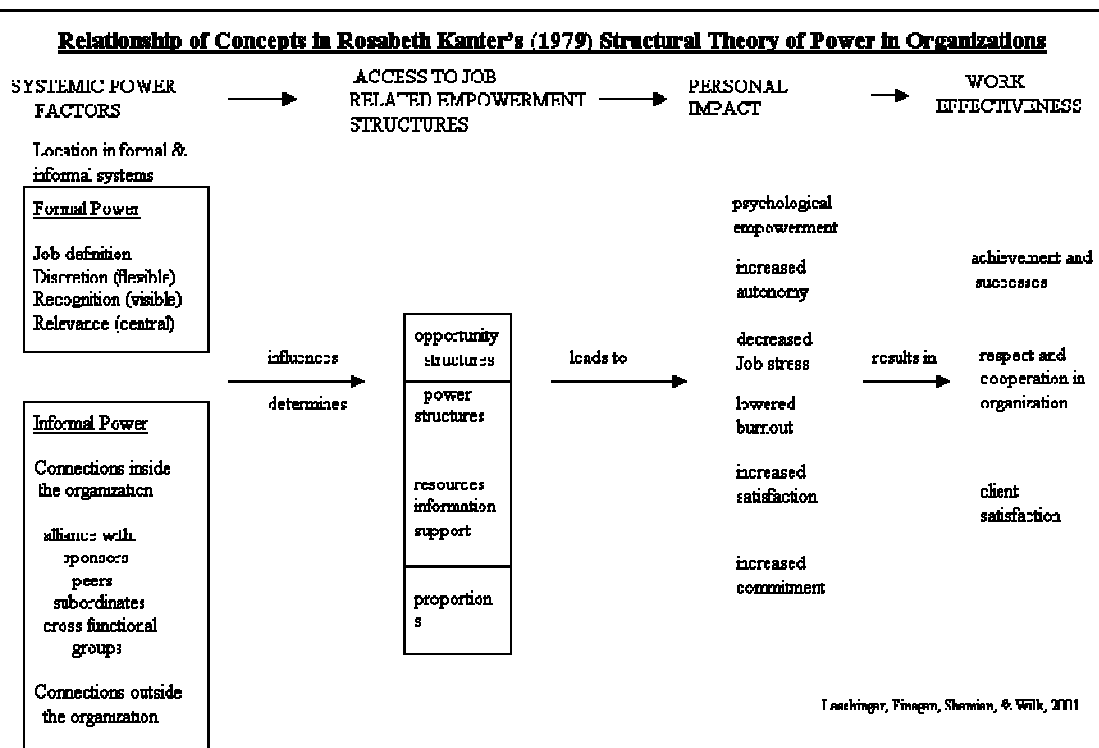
Relationship of Concepts in Rosabeth Kanter's (1979) Structural Theory of Power in Organizations

SYSTEMIC POWER FACTORS

ACCESS TO JOB RELATED EMPOWERMENT STRUCTURES

PERSONAL IMPACT

WORK EFFECTIVENESS

Location in formal & informal systems

Formal Power

Job definition
Discretion (flexible)
Recognition (visible)
Relevance (central)

influences

determines

Informal Power

Connections inside the organization

alliance with:
sponsors
peers
subordinates
cross functional groups

Connections outside the organization

opportunity structures

power structures

resources
information
support

proportions

leads to

psychological empowerment

increased autonomy

decreased Job stress

lowered burnout

increased satisfaction

increased commitment

results in

achievement and successes

respect and cooperation in organization

client satisfaction

Laschinger, Finegan, Shamian, & Wilk, 2001